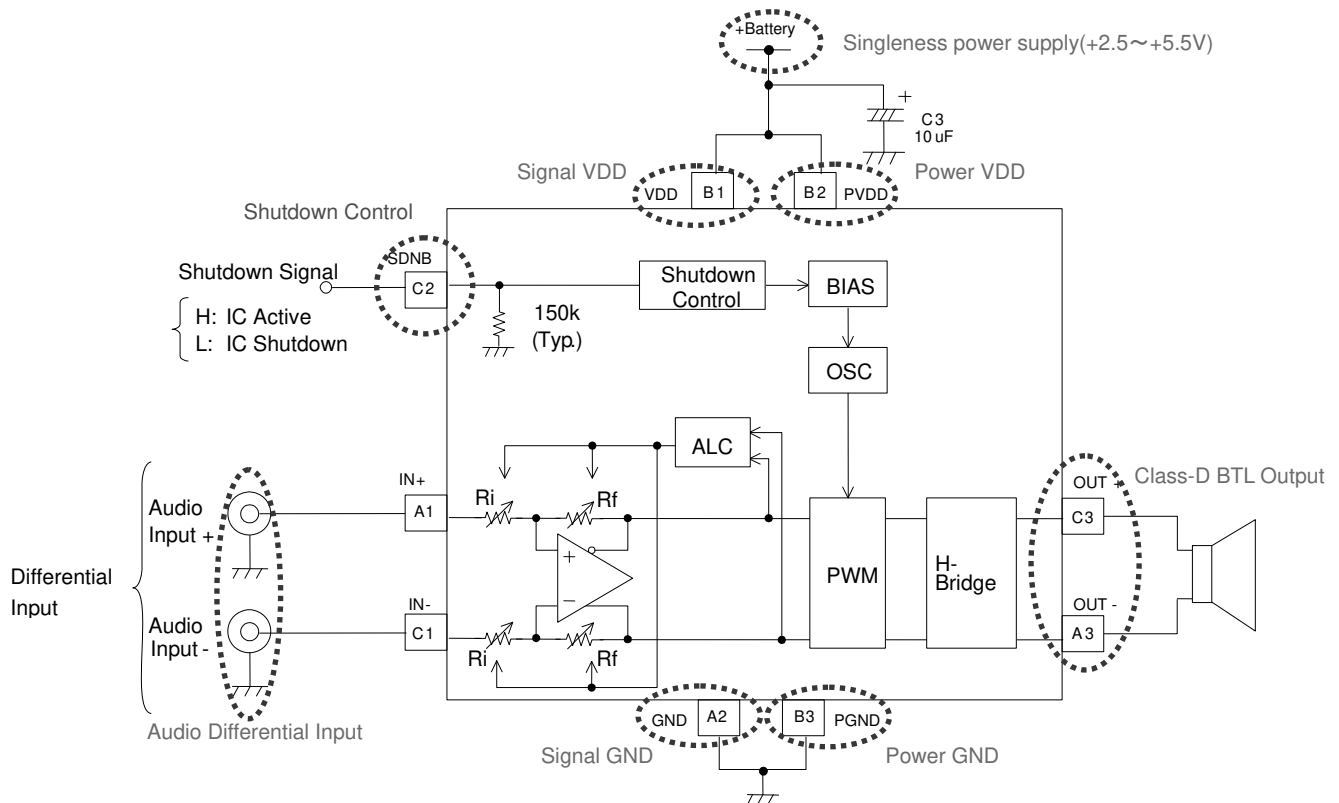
+Battery

Singleness power supply(+2.5～+5.5V)

C3
10 uF

Signal VDD

VDD B1

B2 PVDD

Power VDD

Shutdown Control

SDNB

Shutdown Signal

C2

H: IC Active
L: IC Shutdown

150k
(Typ.)

Shutdown Control

BIAS

OSC

ALC

IN+

A1

Ri

Rf

+

−

Audio Input +

Differential Input

Audio Input -

IN-

C1

Ri

Rf

PWM

H-Bridge

OUT +

C3

Class-D BTL Output

OUT -

A3

Audio Differential Input

GND A2

B3 PGND

Signal GND

Power GND